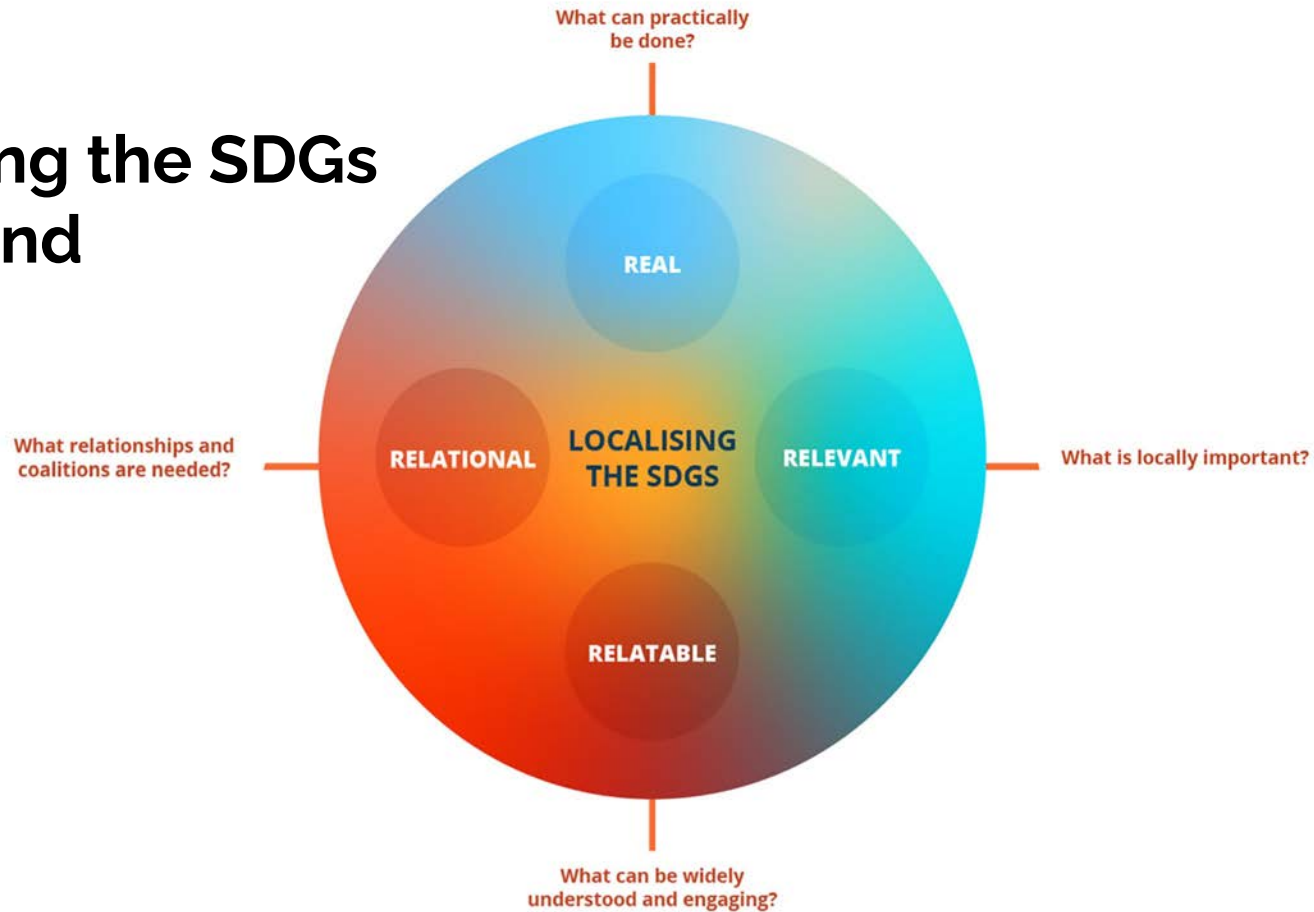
ng the SDGs
nd

What can practically be done?

REAL

What relationships and coalitions are needed?

RELATIONAL

LOCALISING THE SDGS

RELEVANT

What is locally important?

RELATABLE

What can be widely understood and engaging?